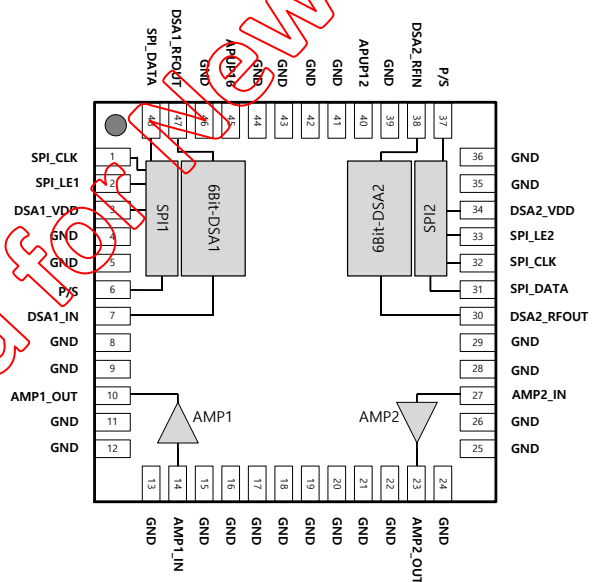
SPI_DATA
DSA1_RFOUT
GND
APUP16
GND
GND
GND
GND
APUP12
GND
DSA2_RFIN
P/S

48 47 46 45 44 43 42 41 40 39 38 37

SPI_CLK 1
SPI_LE1 2
DSA1_VDD 3
GND 4
GND 5
P/S 6
DSA1_IN 7
GND 8
GND 9
AMP1_OUT 10
GND 11
GND 12

SPI1
6Bit-DSA1
6Bit-DSA2
SPI2

36 GND
35 GND
34 DSA2_VDD
33 SPI_LE2
32 SPI_CLK
31 SPI_DATA
30 DSA2_RFOUT
29 GND
28 GND
27 AMP2_IN
26 GND
25 GND

AMP1
AMP2

13 14 15 16 17 18 19 20 21 22 23 24

GND
AMP1_IN
GND
GND
GND
GND
GND
GND
GND
GND
AMP2_OUT
GND

for Review